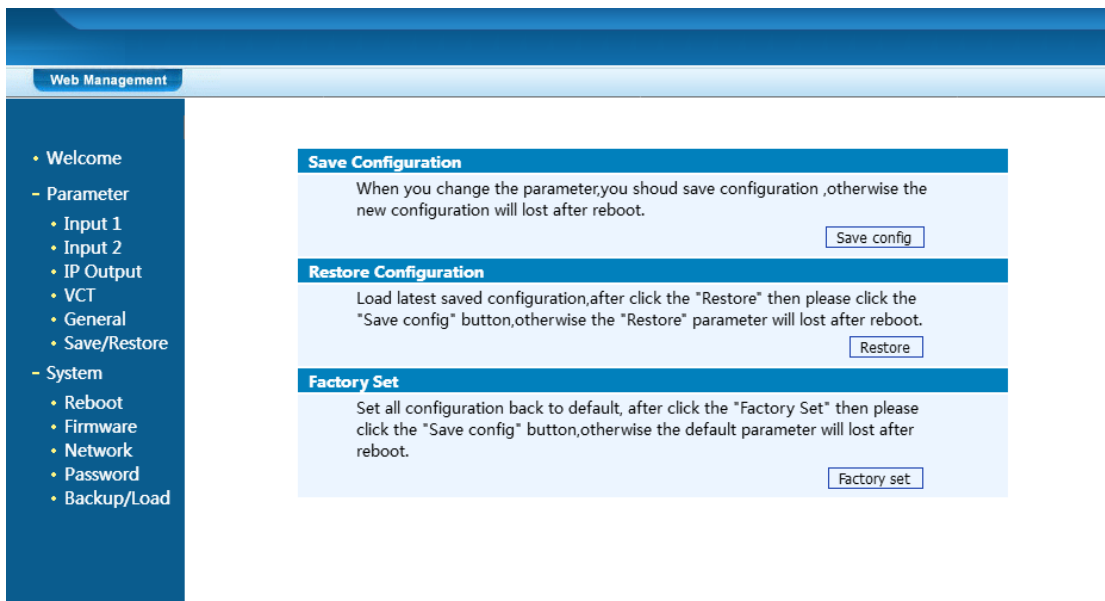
Web Management

• Welcome
- Parameter
• Input 1
• Input 2
• IP Output
• VCT
• General
• Save/Restore
- System
• Reboot
• Firmware
• Network
• Password
• Backup/Load

Save Configuration
When you change the parameter,you shoud save configuration ,otherwise the new configuration will lost after reboot.
Save config

Restore Configuration
Load latest saved configuration,after click the "Restore" then please click the "Save config" button,otherwise the "Restore" parameter will lost after reboot.
Restore

Factory Set
Set all configuration back to default, after click the "Factory Set" then please click the "Save config" button,otherwise the default parameter will lost after reboot.
Factory set